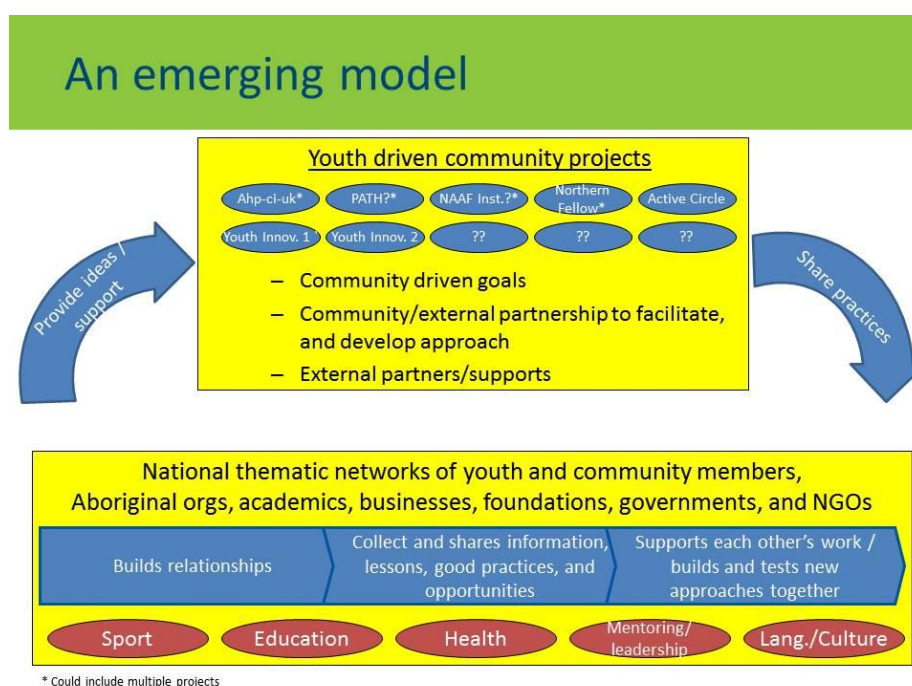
An emerging model

Youth driven community projects

Ahp-ci-uk*

PATH?*

NAAF Inst.?*

Northern Fellow*

Active Circle

Youth Innov. 1

Youth Innov. 2

??

??

??

– Community driven goals
– Community/external partnership to facilitate, and develop approach
– External partners/supports

Provide ideas / support

Share practices

National thematic networks of youth and community members, Aboriginal orgs, academics, businesses, foundations, governments, and NGOs

Builds relationships

Collect and shares information, lessons, good practices, and opportunities

Supports each other's work / builds and tests new approaches together

Sport

Education

Health

Mentoring/ leadership

Lang./Culture

* Could include multiple projects